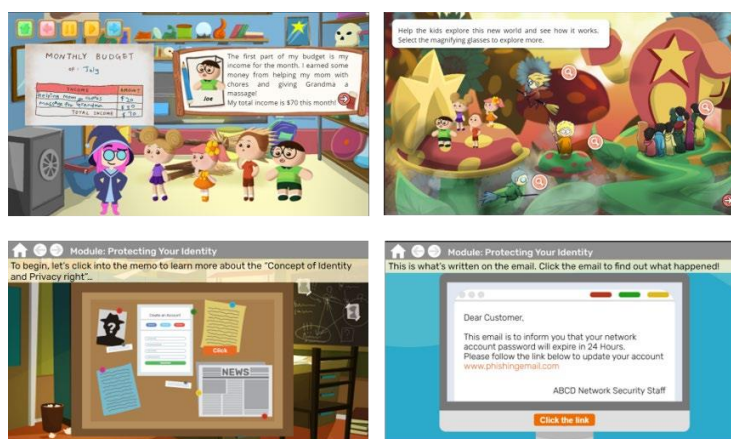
MONTHLY BUDGET
of - July

| INCOME | AMOUNT |
|---|---|
| Helping mom w/ chores | $40 |
| massage for Grandma | $30 |
| TOTAL INCOME | $70 |

Joe

The first part of my budget is my income for the month. I earned some money from helping my mom with chores and giving Grandma a massage!
My total income is $70 this month!

Help the kids explore this new world and see how it works.
Select the magnifying glasses to explore more.

Module: Protecting Your Identity
To begin, let's click into the memo to learn more about the "Concept of Identity and Privacy right".

Create an Account

Click

NEWS

Module: Protecting Your Identity
This is what's written on the email. Click the email to find out what happened!

Dear Customer,

This email is to inform you that your network account password will expire in 24 Hours.
Please follow the link below to update your account
www.phishingemail.com

ABCD Network Security Staff

Click the link